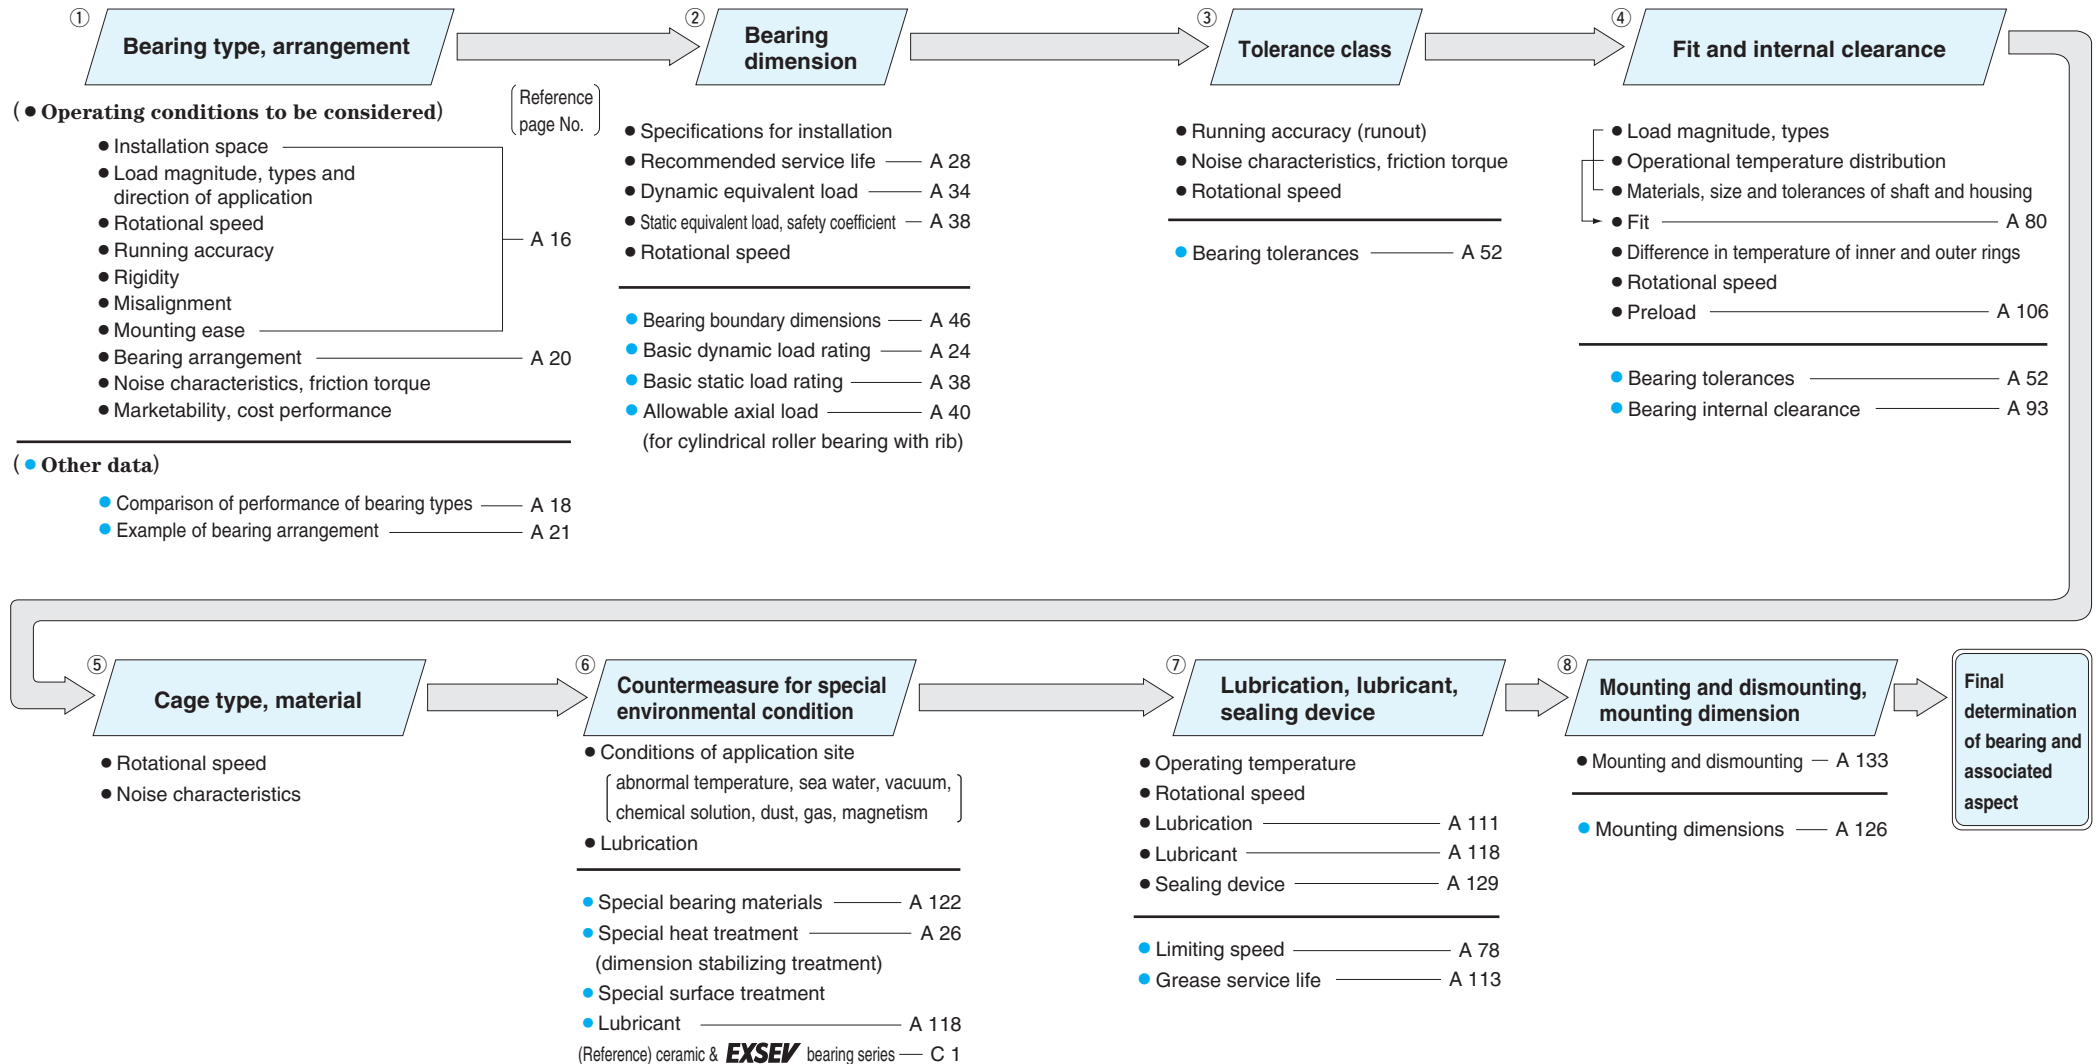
① Bearing type, arrangement

② Bearing dimension

③ Tolerance class

④ Fit and internal clearance

(● Operating conditions to be considered)

(Reference page No.)

● Installation space
● Load magnitude, types and direction of application
● Rotational speed
● Running accuracy
● Rigidity
● Misalignment
● Mounting ease
A 16
● Bearing arrangement — A 20
● Noise characteristics, friction torque
● Marketability, cost performance

(● Other data)

● Comparison of performance of bearing types — A 18
● Example of bearing arrangement — A 21

● Specifications for installation
● Recommended service life — A 28
● Dynamic equivalent load — A 34
● Static equivalent load, safety coefficient — A 38
● Rotational speed

● Bearing boundary dimensions — A 46
● Basic dynamic load rating — A 24
● Basic static load rating — A 38
● Allowable axial load — A 40
(for cylindrical roller bearing with rib)

● Running accuracy (runout)
● Noise characteristics, friction torque
● Rotational speed

● Bearing tolerances — A 52

● Load magnitude, types
● Operational temperature distribution
● Materials, size and tolerances of shaft and housing
● Fit — A 80
● Difference in temperature of inner and outer rings
● Rotational speed
● Preload — A 106

● Bearing tolerances — A 52
● Bearing internal clearance — A 93

⑤ Cage type, material

⑥ Countermeasure for special environmental condition

⑦ Lubrication, lubricant, sealing device

⑧ Mounting and dismounting, mounting dimension

Final determination of bearing and associated aspect

● Rotational speed
● Noise characteristics

● Conditions of application site
(abnormal temperature, sea water, vacuum, chemical solution, dust, gas, magnetism)
● Lubrication

● Special bearing materials — A 122
● Special heat treatment — A 26
(dimension stabilizing treatment)
● Special surface treatment
● Lubricant — A 118
(Reference) ceramic & EXSEV bearing series — C 1

● Operating temperature
● Rotational speed
● Lubrication — A 111
● Lubricant — A 118
● Sealing device — A 129

● Limiting speed — A 78
● Grease service life — A 113

● Mounting and dismounting — A 133

● Mounting dimensions — A 126